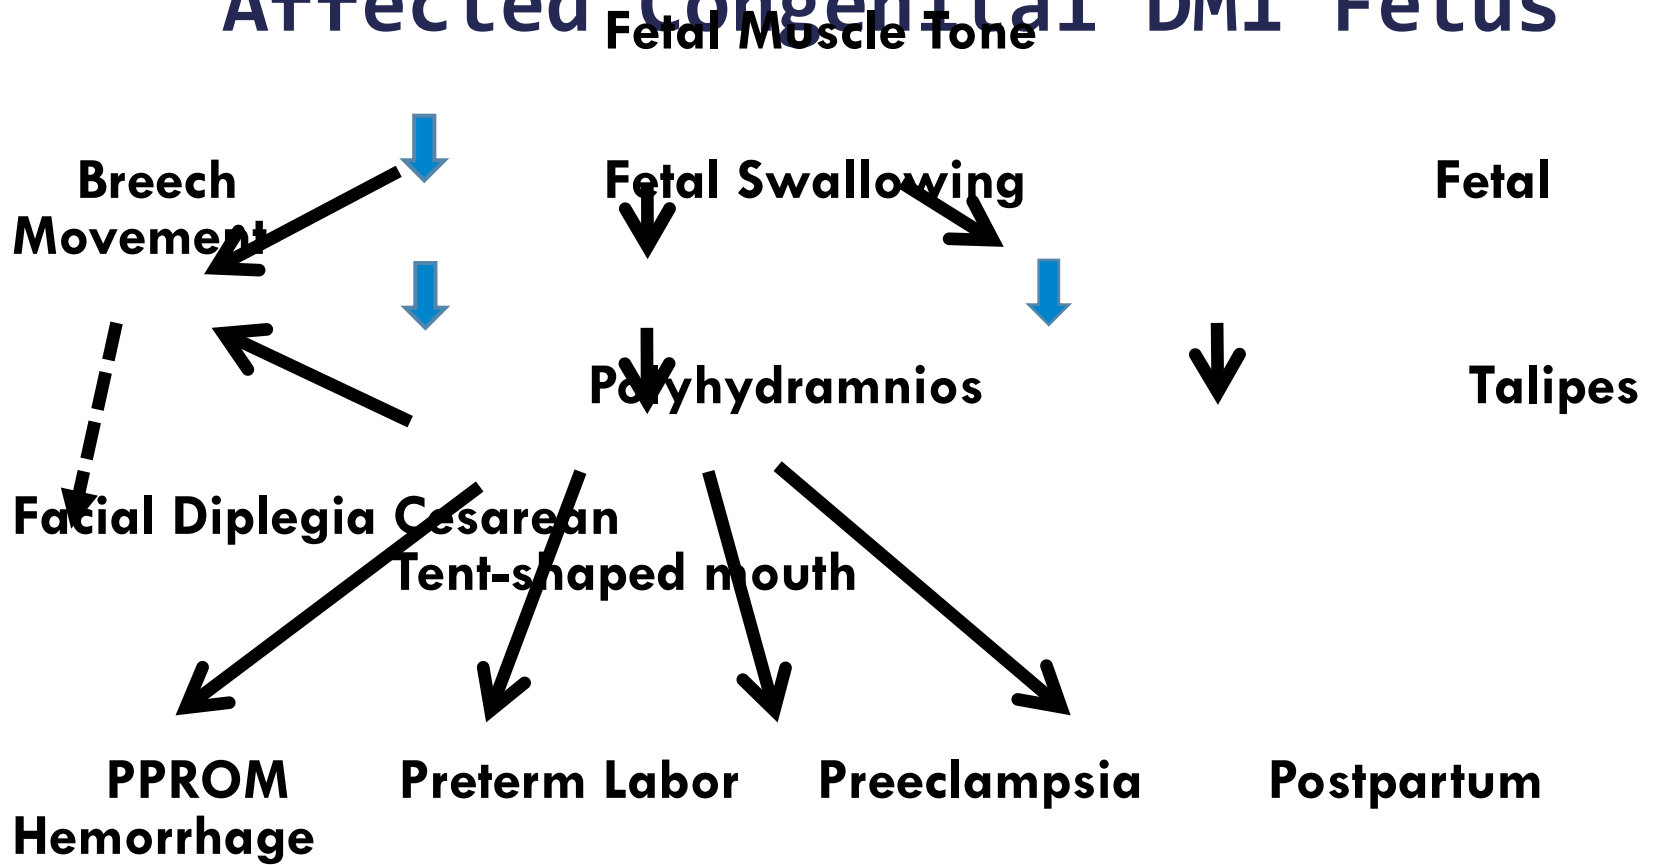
Affected Congenital DM1 Fetus

Fetal Muscle Tone

Breech Movement

Fetal Swallowing

Fetal

Polyhydramnios

Talipes

Facial Diplegia Cesarean
Tent-shaped mouth

PPROM Hemorrhage

Preterm Labor

Preeclampsia

Postpartum